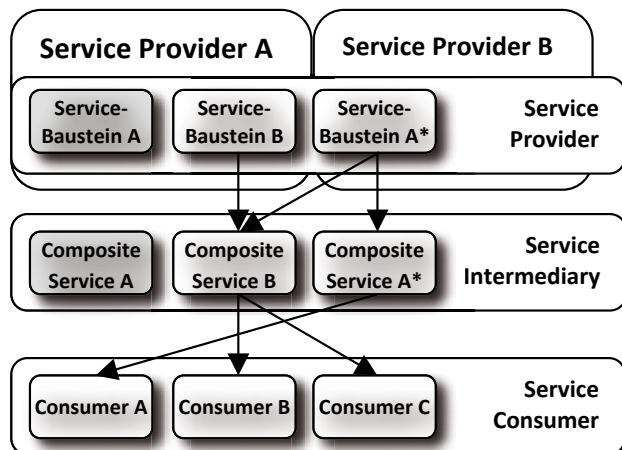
Service Provider A

Service Provider B

Service-Baustein A

Service-Baustein B

Service-Baustein A*

Service Provider

Composite Service A

Composite Service B

Composite Service A*

Service Intermediary

Consumer A

Consumer B

Consumer C

Service Consumer